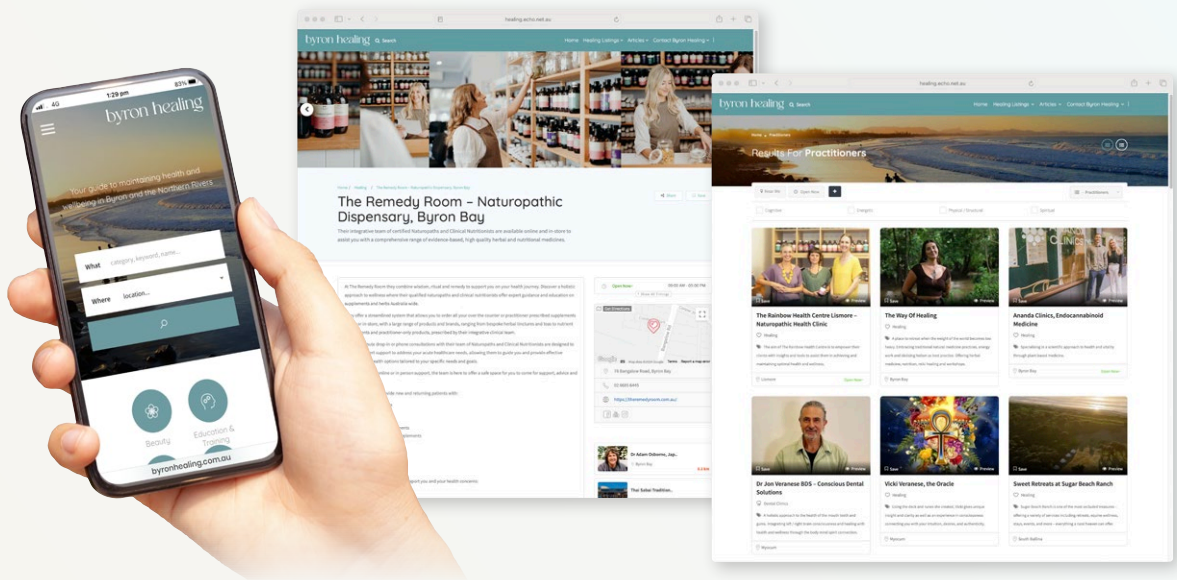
1:29 pm
4G
83%
byron healing
Your guide to maintaining health and wellbeing in Byron and the Northern Rivers
What category, keyword, name...
Where location...
Beauty
Education & Training
byronhealing.com.au

healing.echo.net.au
byron healing Search
Home Healing Listings Articles Contact Byron Healing
Home / Healing / The Remedy Room – Naturopathic Dispensary, Byron Bay
The Remedy Room – Naturopathic Dispensary, Byron Bay
Their integrative team of certified Naturopaths and Clinical Nutritionists are available online and in-store to assist you with a comprehensive range of evidence based, high quality herbal and nutritional medicines.
Share
Save
Open Now
16 Banglow Road, Byron Bay
02 6685 6445
https://theremedyroom.com.au/
Dr Adam Osborne, Jap...
Byron Bay
Thai Sabai Tradition...

healing.echo.net.au
byron healing Search
Home Healing Listings Articles Contact Byron Healing
Home / Practitioners
Results For Practitioners
Near Me
Open Now
Practitioners
Cognitive
Energetic
Physical / Structural
Spiritual
Save
Preview
The Rainbow Health Centre Lismore – Naturopathic Health Clinic
Healing
Lismore
Open Now
Save
Preview
The Way Of Healing
Healing
Byron Bay
Save
Preview
Ananda Clinics, Endocannabinoid Medicine
Healing
Byron Bay
Open Now
Save
Preview
Dr Jon Veranese BDS – Conscious Dental Solutions
Dental Clinic
Mullumbimby
Save
Preview
Vicki Veranese, the Oracle
Healing
Mullumbimby
Save
Preview
Sweet Retreats at Sugar Beach Ranch
Healing
South Ballina